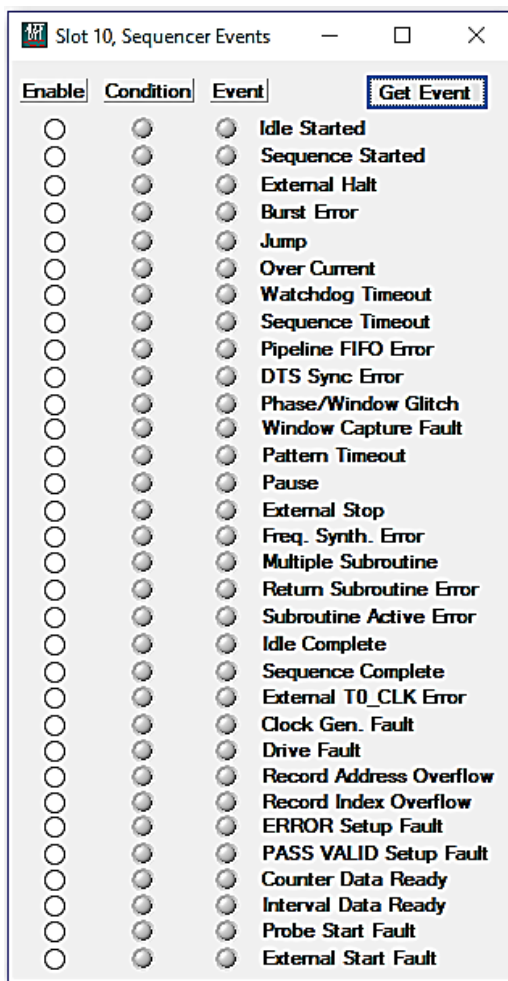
Slot 10, Sequencer Events

Enable Condition Event Get Event

Idle Started
Sequence Started
External Halt
Burst Error
Jump
Over Current
Watchdog Timeout
Sequence Timeout
Pipeline FIFO Error
DTS Sync Error
Phase/Window Glitch
Window Capture Fault
Pattern Timeout
Pause
External Stop
Freq. Synth. Error
Multiple Subroutine
Return Subroutine Error
Subroutine Active Error
Idle Complete
Sequence Complete
External T0_CLK Error
Clock Gen. Fault
Drive Fault
Record Address Overflow
Record Index Overflow
ERROR Setup Fault
PASS VALID Setup Fault
Counter Data Ready
Interval Data Ready
Probe Start Fault
External Start Fault